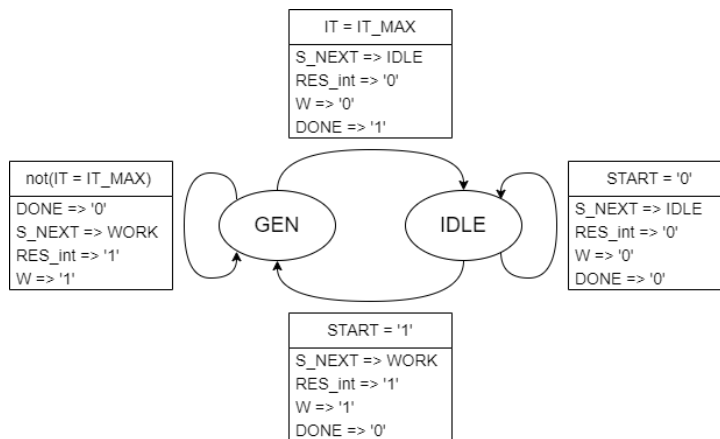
| IT = IT_MAX |
|---|
| S_NEXT => IDLE |
| RES_int => '0' |
| W => '0' |
| DONE => '1' |

| not(IT = IT_MAX) |
|---|
| DONE => '0' |
| S_NEXT => WORK |
| RES_int => '1' |
| W => '1' |

GEN

IDLE

| START = '0' |
|---|
| S_NEXT => IDLE |
| RES_int => '0' |
| W => '0' |
| DONE => '0' |

| START = '1' |
|---|
| S_NEXT => WORK |
| RES_int => '1' |
| W => '1' |
| DONE => '0' |